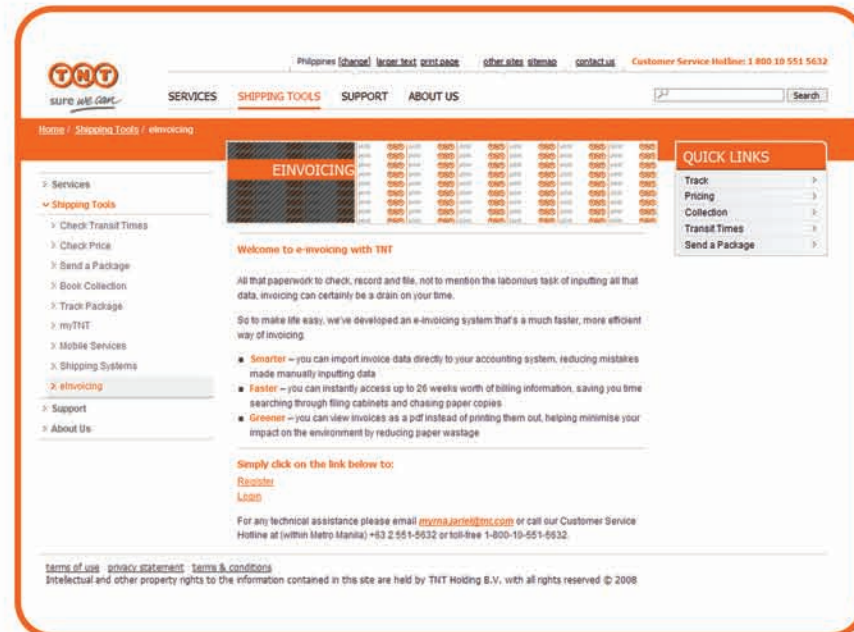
TNT
sure we care

Philippines [change] larger text print page other sites sitemap contact us Customer Service Hotline: 1 800 10 551 5632

SERVICES SHIPPING TOOLS SUPPORT ABOUT US

Search

Home / Shipping Tools / eInvoicing

> Services
> Shipping Tools
> Check Transit Times
> Check Price
> Send a Package
> Book Collection
> Track Package
> myTNT
> Mobile Services
> Shipping Systems
> eInvoicing
> Support
> About Us

EINVOICING

Welcome to e-invoicing with TNT

All that paperwork to check, record and file, not to mention the laborious task of inputting all that data, invoicing can certainly be a drain on your time.

So to make life easy, we've developed an e-invoicing system that's a much faster, more efficient way of invoicing.

- Smarter – you can import invoice data directly to your accounting system, reducing mistakes made manually inputting data
- Faster – you can instantly access up to 26 weeks worth of billing information, saving you time searching through filing cabinets and chasing paper copies
- Greener – you can view invoices as a pdf instead of printing them out, helping minimise your impact on the environment by reducing paper wastage

Simply click on the link below to:
Register
Login

For any technical assistance please email myrna.jariel@tnt.com or call our Customer Service Hotline at (within Metro Manila) +63 2 551-5632 or toll-free 1-800-10-551-5632.

QUICK LINKS
Track
Pricing
Collection
Transit Times
Send a Package

terms of use privacy statement terms & conditions
Intellectual and other property rights to the information contained in this site are held by TNT Holding B.V. with all rights reserved © 2008